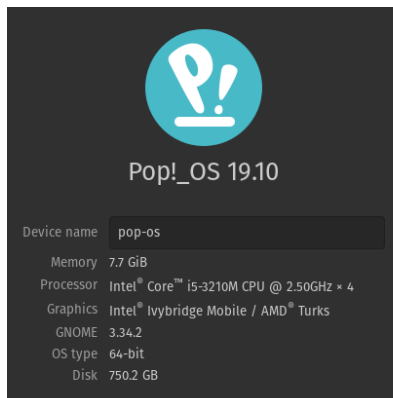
Pop!_OS 19.10

| | |
|---|---|
| Device name | pop-os |
| Memory | 7.7 GiB |
| Processor | Intel® Core™ i5-3210M CPU @ 2.50GHz × 4 |
| Graphics | Intel® Ivybridge Mobile / AMD® Turks |
| GNOME | 3.34.2 |
| OS type | 64-bit |
| Disk | 750.2 GB |